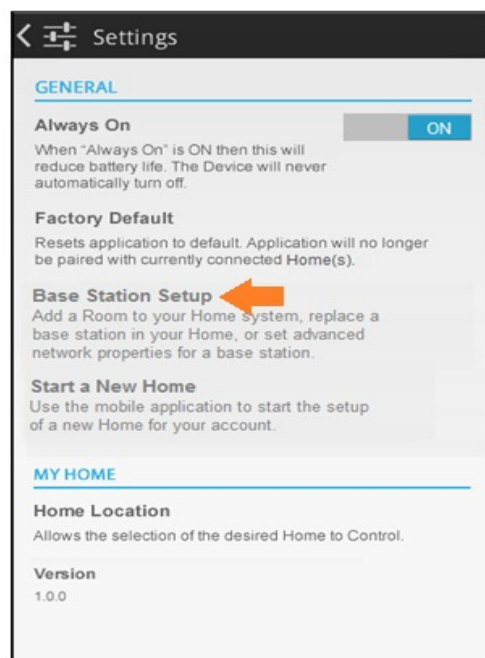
Settings

GENERAL

Always On

ON

When "Always On" is ON then this will reduce battery life. The Device will never automatically turn off.

Factory Default

Resets application to default. Application will no longer be paired with currently connected Home(s).

Base Station Setup

Add a Room to your Home system, replace a base station in your Home, or set advanced network properties for a base station.

Start a New Home

Use the mobile application to start the setup of a new Home for your account.

MY HOME

Home Location

Allows the selection of the desired Home to Control.

Version

1.0.0